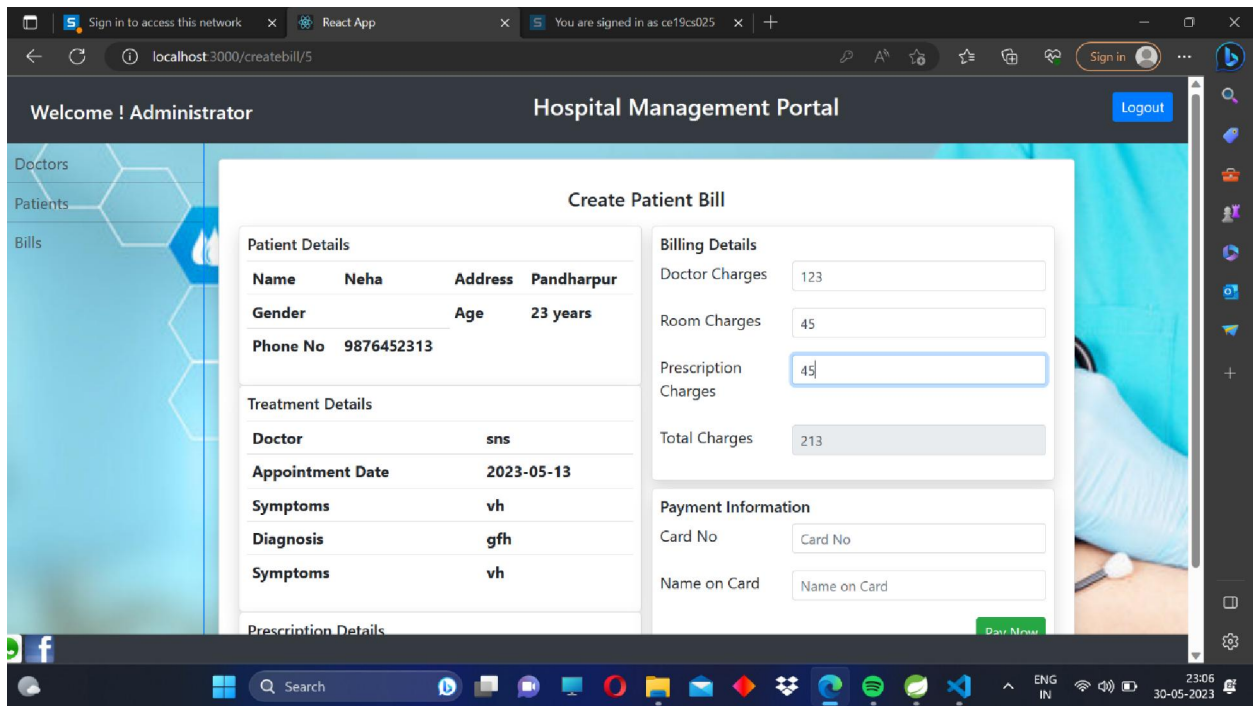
Sign in to access this network × React App × You are signed in as ce19cs025 × +

localhost:3000/createbill/5

Sign in

Welcome ! Administrator

Hospital Management Portal

Logout

Doctors
Patients
Bills

Create Patient Bill

Patient Details

| Name | Neha | Address | Pandharpur |
|---|---|---|---|
| Gender | | Age | 23 years |
| Phone No | 9876452313 | | |

Treatment Details

| Doctor | sns |
|---|---|
| Appointment Date | 2023-05-13 |
| Symptoms | vh |
| Diagnosis | gfh |
| Symptoms | vh |

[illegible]

Billing Details

Doctor Charges 123

Room Charges 45

Prescription Charges 45

Total Charges 213

Payment Information

Card No Card No

Name on Card Name on Card

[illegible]

Search

ENG IN

23:06 30-05-2023